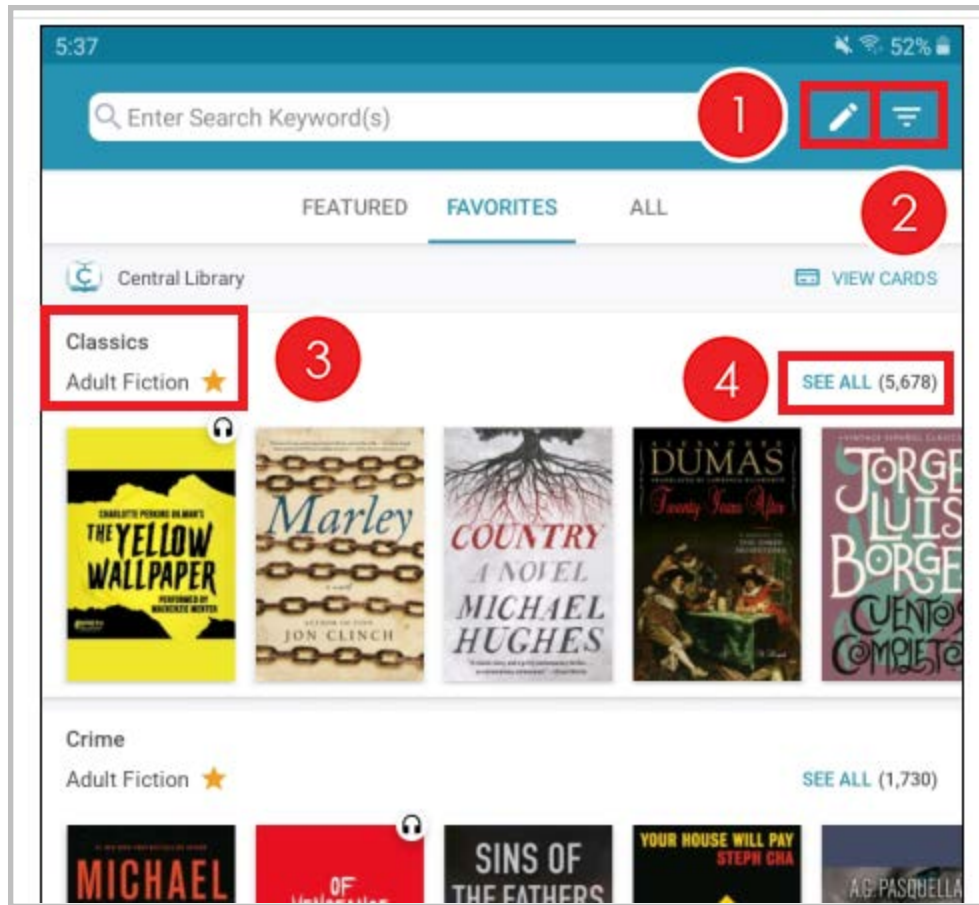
5:37 52%

Enter Search Keyword(s)

1

FEATURED FAVORITES ALL

2

Central Library VIEW CARDS

Classics
Adult Fiction

3

4

SEE ALL (5,678)

CHARLOTTE PERKINS GILMAN'S
THE YELLOW WALLPAPER
PERFORMED BY MACKENZIE MORTER

Marley
a novel
AUTHOR OF FINN
JON CLINCH

COUNTRY
A NOVEL
MICHAEL HUGHES

ALEXANDRE DUMAS
Twenty Years After

JORGE LUIS BORGES
CUENTOS COMPLETOS

Crime
Adult Fiction

SEE ALL (1,730)

MICHAEL

OF

SINS OF THE FATHERS

YOUR HOUSE WILL PAY
STEPH CHA

A.G. PASQUELLA